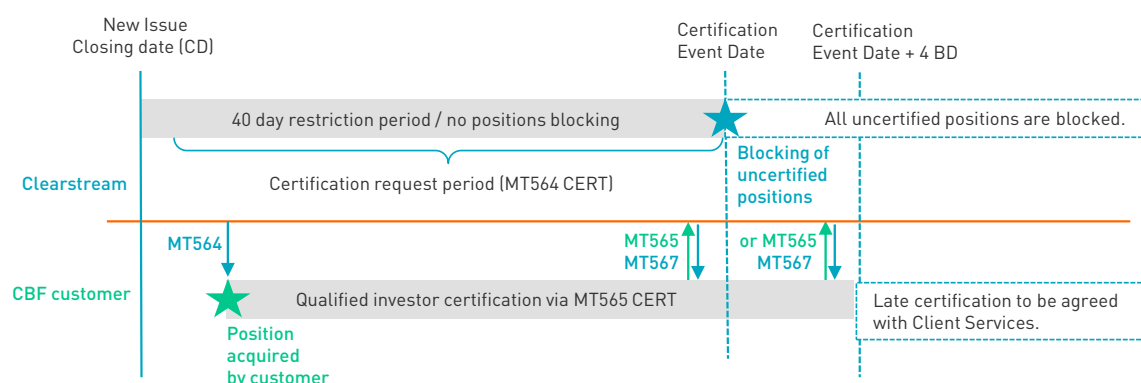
New Issue
Closing date (CD)

Certification
Event Date

Certification
Event Date + 4 BD

40 day restriction period / no positions blocking

All uncertified positions are blocked.

Clearstream

Certification request period (MT564 CERT)

Blocking of uncertified positions

MT564

MT565
MT567

or MT565
MT567

CBF customer

Qualified investor certification via MT565 CERT

Late certification to be agreed with Client Services.

Position acquired by customer